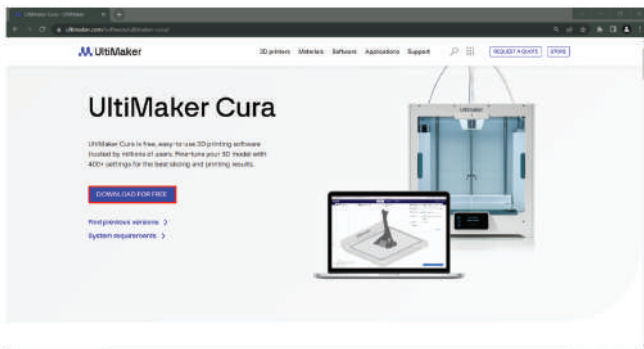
UltiMaker Cura - UltiMaker

ultimaker.com/software/ultimaker-cura/

UltiMaker

3D printers Materials Software Applications Support

REQUEST A QUOTE STORE

UltiMaker Cura

UltiMaker Cura is free, easy-to-use 3D printing software trusted by millions of users. Fine-tune your 3D model with 400+ settings for the best slicing and printing results.

DOWNLOAD FOR FREE

Find previous versions >

System requirements >

UltiMaker